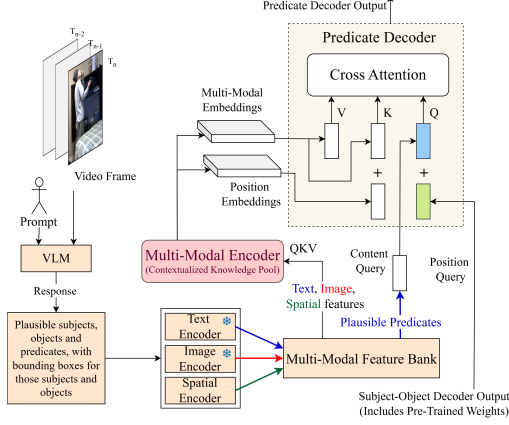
Predicate Decoder Output

$T_{n-2}$
$T_{n-1}$
$T_n$

Video Frame

Prompt

VLM

Response

Plausible subjects, objects and predicates, with bounding boxes for those subjects and objects

Multi-Modal Embeddings

Position Embeddings

Multi-Modal Encoder
(Contextualized Knowledge Pool)

QKV

Text, Image, Spatial features

Text Encoder

Image Encoder

Spatial Encoder

Multi-Modal Feature Bank

Predicate Decoder

Cross Attention

V

K

Q

+

+

Content Query

Position Query

Plausible Predicates

Subject-Object Decoder Output
(Includes Pre-Trained Weights)